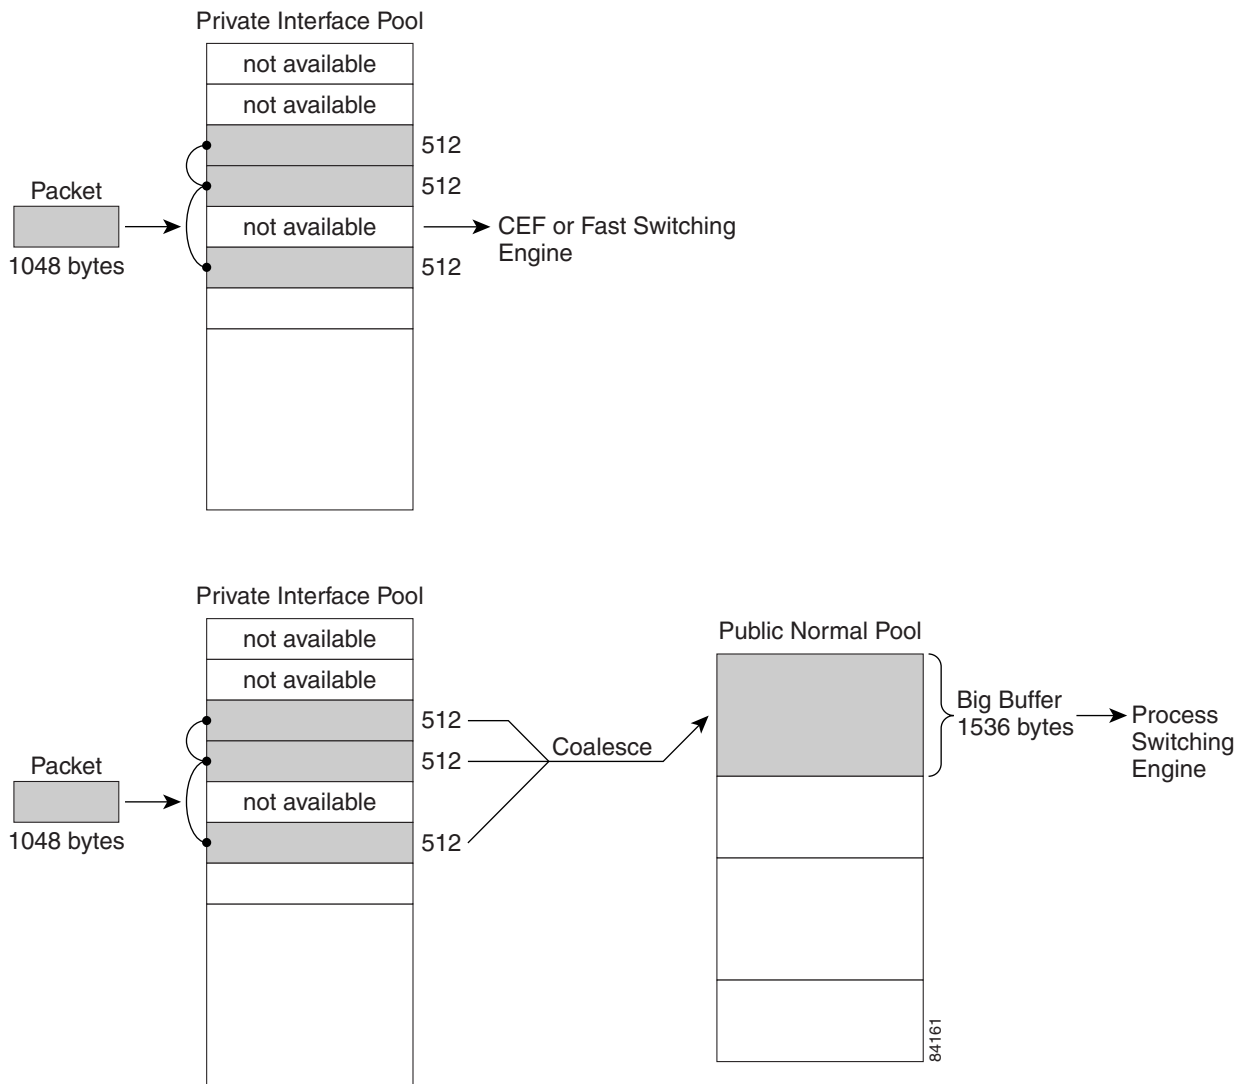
Private Interface Pool

not available

not available

512

512

Packet

not available

CEF or Fast Switching Engine

1048 bytes

512

Private Interface Pool

not available

Public Normal Pool

not available

512

Big Buffer 1536 bytes

Process Switching Engine

Coalesce

512

Packet

not available

1048 bytes

512

84161